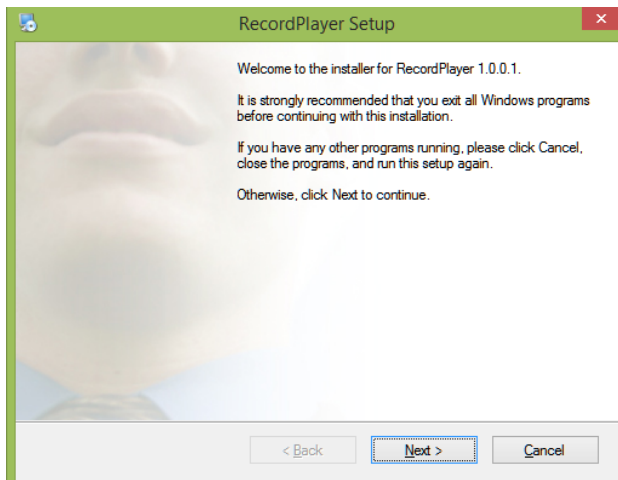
RecordPlayer Setup

Welcome to the installer for RecordPlayer 1.0.0.1.

It is strongly recommended that you exit all Windows programs before continuing with this installation.

If you have any other programs running, please click Cancel, close the programs, and run this setup again.

Otherwise, click Next to continue.

< Back

Next >

Cancel